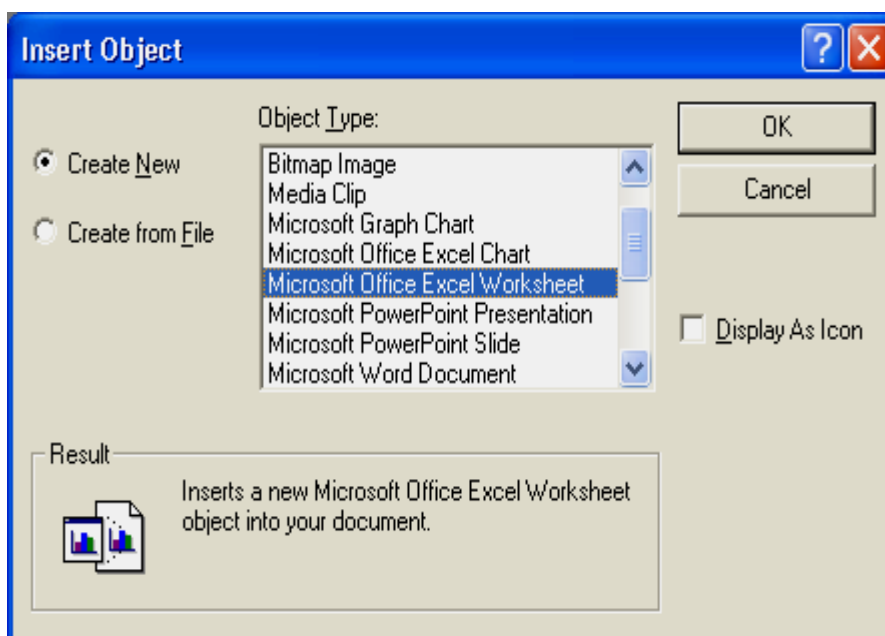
Insert Object

?

Object Type:

Create New

Create from File

Bitmap Image
Media Clip
Microsoft Graph Chart
Microsoft Office Excel Chart
Microsoft Office Excel Worksheet
Microsoft PowerPoint Presentation
Microsoft PowerPoint Slide
Microsoft Word Document

OK

Cancel

Display As Icon

Result

Inserts a new Microsoft Office Excel Worksheet object into your document.